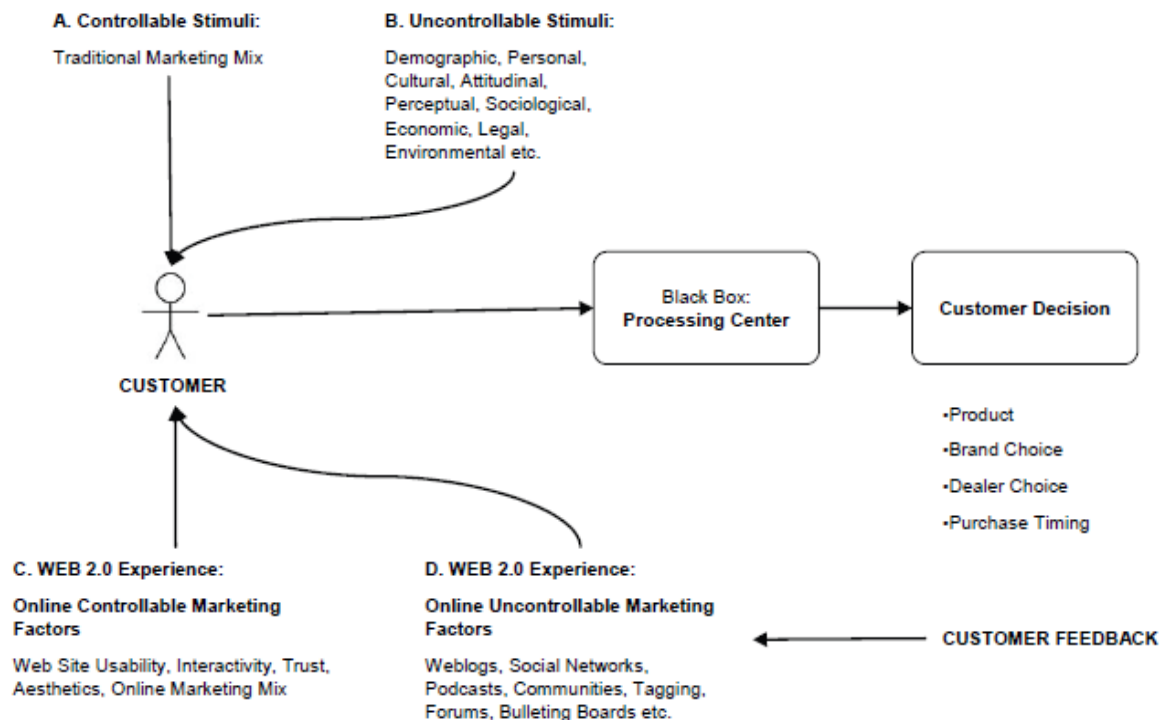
A. Controllable Stimuli:

Traditional Marketing Mix

B. Uncontrollable Stimuli:

Demographic, Personal, Cultural, Attitudinal, Perceptual, Sociological, Economic, Legal, Environmental etc.

CUSTOMER

Black Box:
Processing Center

Customer Decision

•Product
•Brand Choice
•Dealer Choice
•Purchase Timing

C. WEB 2.0 Experience:

Online Controllable Marketing Factors

Web Site Usability, Interactivity, Trust, Aesthetics, Online Marketing Mix

D. WEB 2.0 Experience:

Online Uncontrollable Marketing Factors

Weblogs, Social Networks, Podcasts, Communities, Tagging, Forums, Bulleting Boards etc.

CUSTOMER FEEDBACK